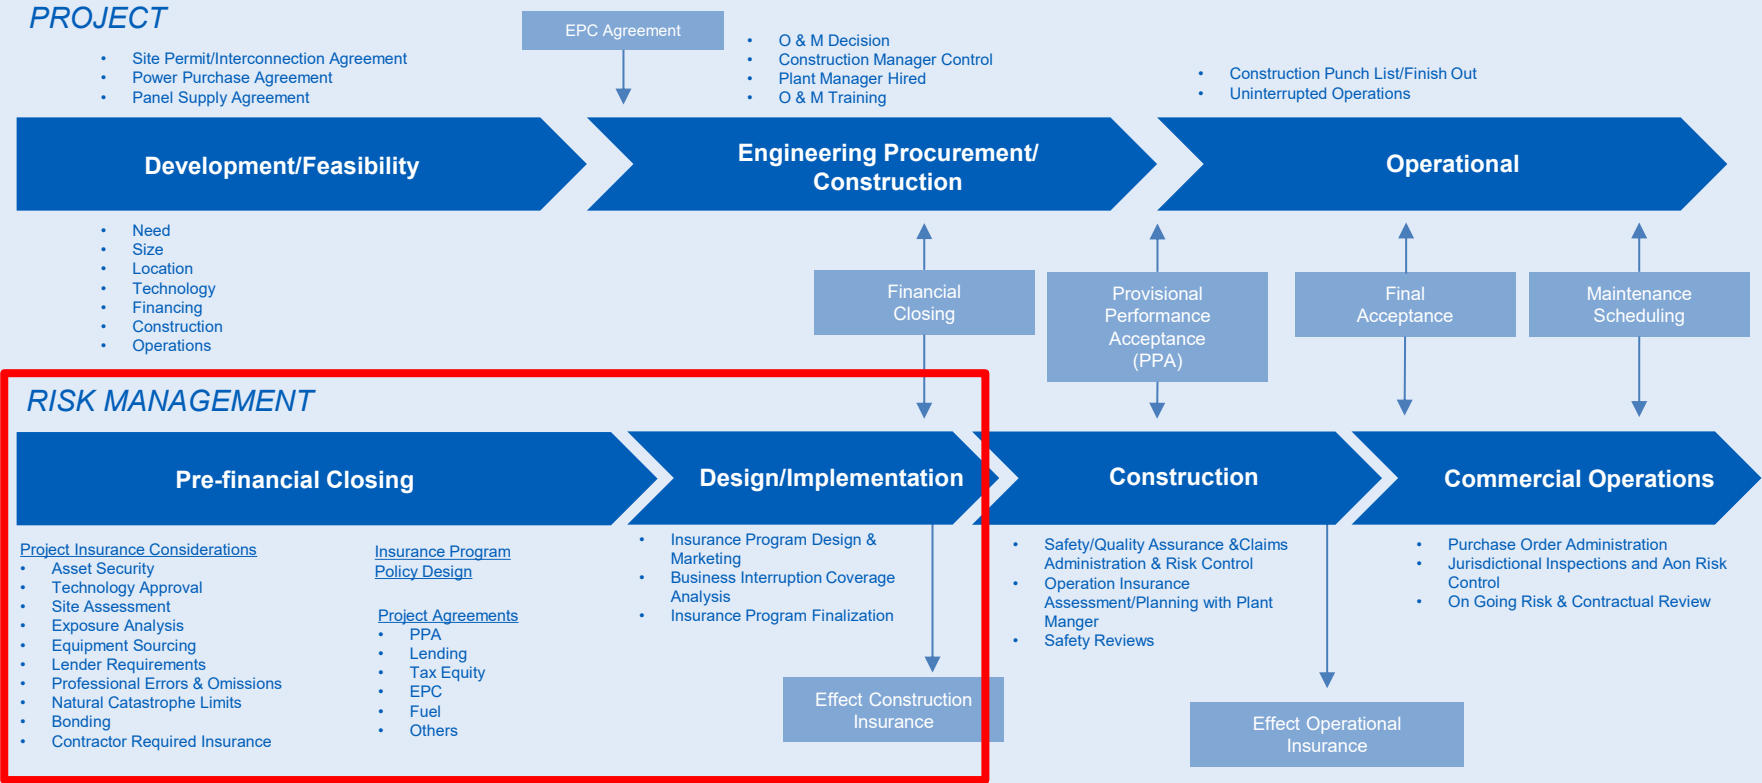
PROJECT

- Site Permit/Interconnection Agreement
- Power Purchase Agreement
- Panel Supply Agreement

EPC Agreement

- O & M Decision
- Construction Manager Control
- Plant Manager Hired
- O & M Training

- Construction Punch List/Finish Out
- Uninterrupted Operations

Development/Feasibility

Engineering Procurement/ Construction

Operational

- Need
- Size
- Location
- Technology
- Financing
- Construction
- Operations

Financial Closing

Provisional Performance Acceptance (PPA)

Final Acceptance

Maintenance Scheduling

RISK MANAGEMENT

Pre-financial Closing

Design/Implementation

Construction

Commercial Operations

Project Insurance Considerations
- Asset Security
- Technology Approval
- Site Assessment
- Exposure Analysis
- Equipment Sourcing
- Lender Requirements
- Professional Errors & Omissions
- Natural Catastrophe Limits
- Bonding
- Contractor Required Insurance

Insurance Program Policy Design

Project Agreements
- PPA
- Lending
- Tax Equity
- EPC
- Fuel
- Others

- Insurance Program Design & Marketing
- Business Interruption Coverage Analysis
- Insurance Program Finalization

Effect Construction Insurance

- Safety/Quality Assurance &Claims Administration & Risk Control
- Operation Insurance Assessment/Planning with Plant Manger
- Safety Reviews

Effect Operational Insurance

- Purchase Order Administration
- Jurisdictional Inspections and Aon Risk Control
- On Going Risk & Contractual Review